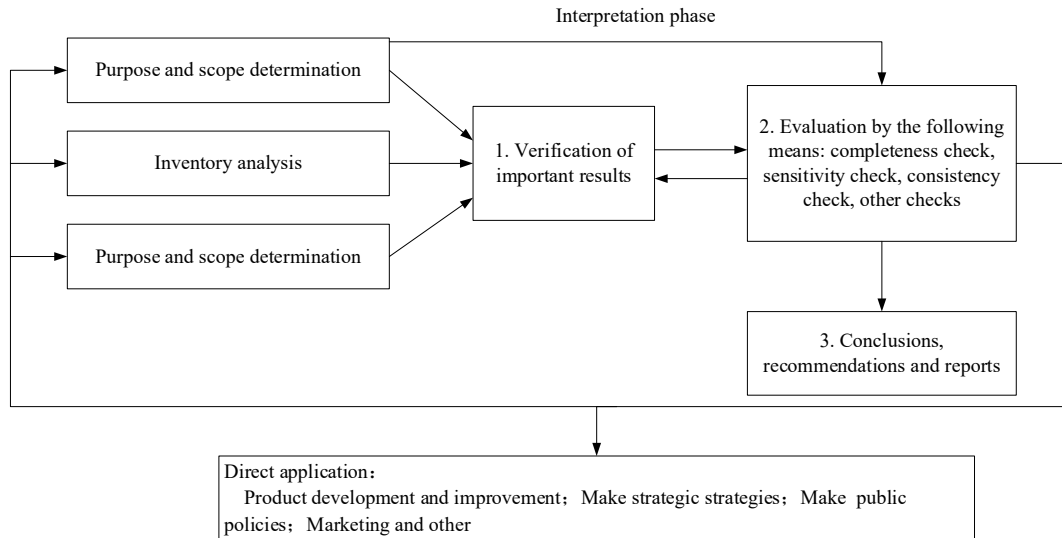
Interpretation phase

Purpose and scope determination

Inventory analysis

Purpose and scope determination

1. Verification of important results

2. Evaluation by the following means: completeness check, sensitivity check, consistency check, other checks

3. Conclusions, recommendations and reports

Direct application：
Product development and improvement；Make strategic strategies；Make public policies；Marketing and other